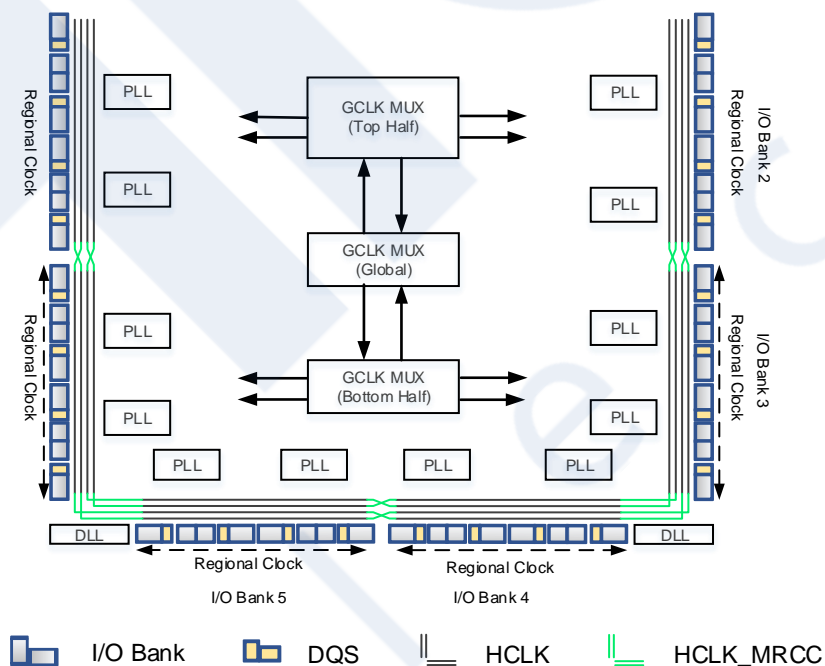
Regional Clock

PLL

PLL

GCLK MUX
(Top Half)

GCLK MUX
(Global)

GCLK MUX
(Bottom Half)

PLL

PLL

I/O Bank 2
Regional Clock

Regional Clock

PLL

PLL

PLL

PLL

I/O Bank 3
Regional Clock

PLL

PLL

PLL

PLL

DLL

DLL

Regional Clock

Regional Clock

I/O Bank 5

I/O Bank 4

I/O Bank

DQS

HCLK

HCLK_MRCC